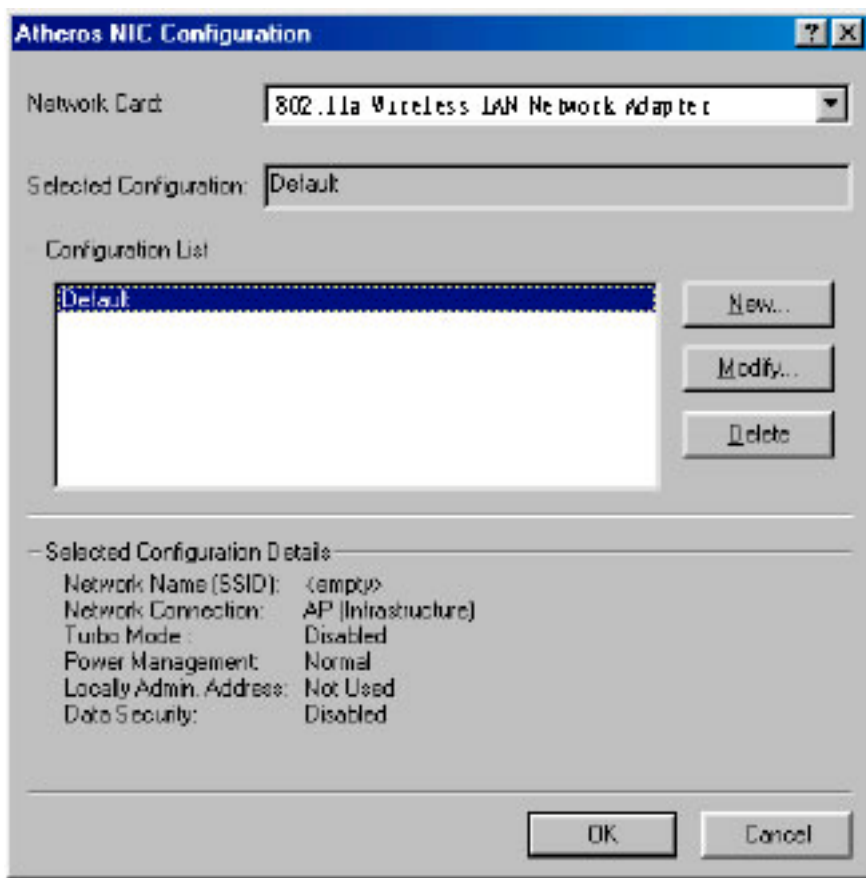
Atheros NIC Configuration

?

X

Network Card: 802.11a Wireless LAN Network Adapter

Selected Configuration: Default

Configuration List

Default

New...

Modify...

Delete

Selected Configuration Details

| | |
|---|---|
| Network Name (SSID): | <empty> |
| Network Connection: | AP (Infrastructure) |
| Turbo Mode : | Disabled |
| Power Management: | Normal |
| Locally Admin. Address: | Not Used |
| Data Security: | Disabled |

OK

Cancel